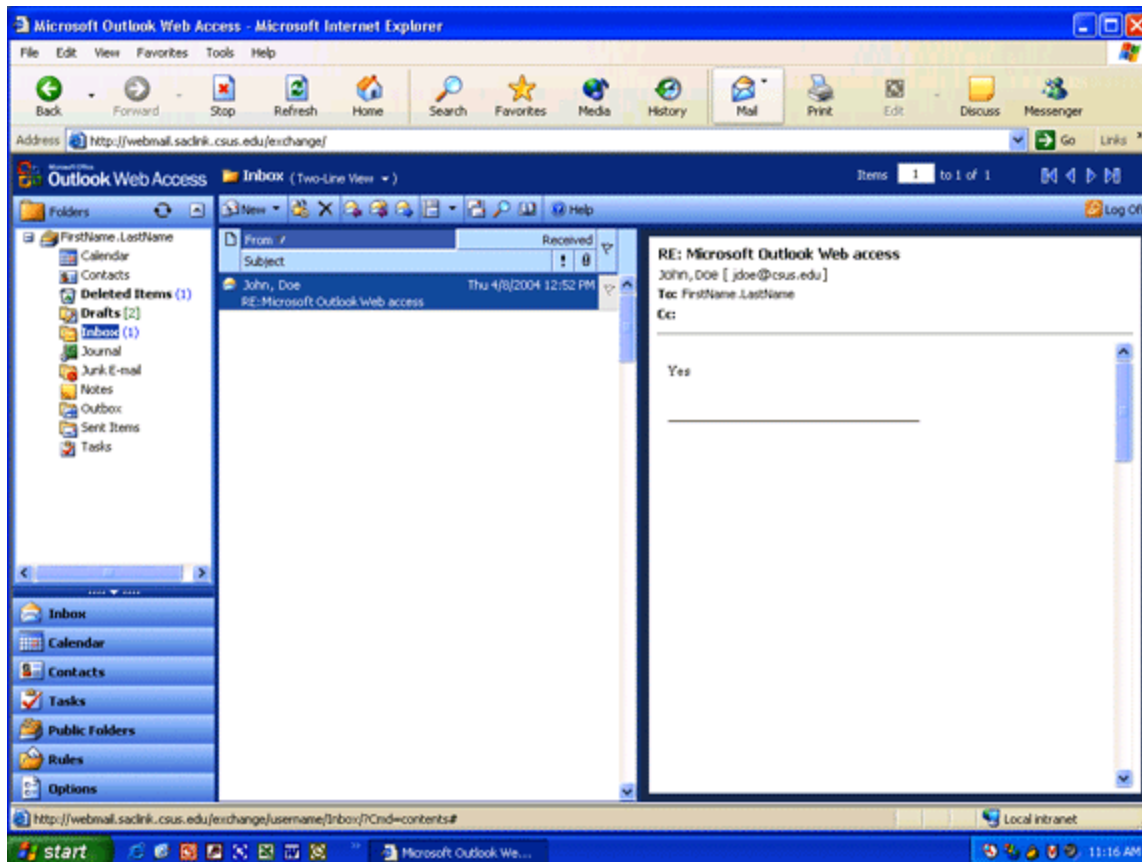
Microsoft Outlook Web Access - Microsoft Internet Explorer

File Edit View Favorites Tools Help

Back Forward Stop Refresh Home Search Favorites Media History Mail Print Edit Discuss Messenger

Address http://webmail.saclink.csus.edu/exchange/ Go Links

Outlook Web Access Inbox (Two-Line View) Items 1 to 1 of 1

Folders New Help Log Off

FirstName.LastName
Calendar
Contacts
Deleted Items (1)
Drafts [2]
Inbox (1)
Journal
Junk E-mail
Notes
Outbox
Sent Items
Tasks

From Received
Subject ! 0
John, Doe Thu 4/8/2004 12:52 PM
RE:Microsoft Outlook Web access

RE: Microsoft Outlook Web access
John, Doe [ jdoe@csus.edu]
To: FirstName.LastName
Cc:

Yes

Inbox
Calendar
Contacts
Tasks
Public Folders
Rules
Options

http://webmail.saclink.csus.edu/exchange/username/Inbox/?Cmd=contents# Local intranet

start Microsoft Outlook We... 11:16 AM